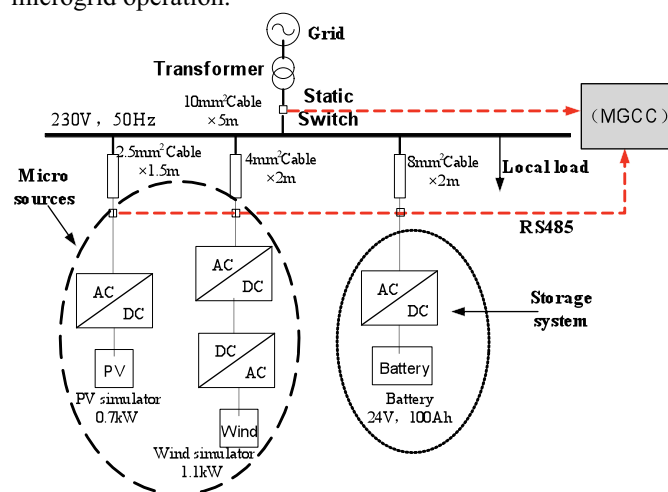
microgrid operation.

Grid
Transformer
$10mm^2$Cable ×5m
Static Switch
230V, 50Hz
(MGCC)
$2.5mm^2$Cable ×1.5m
$4mm^2$Cable ×2m
$8mm^2$Cable ×2m
Local load
Micro sources
RS485
AC DC
AC DC
DC AC
AC DC
Storage system
PV
PV simulator 0.7kW
Wind
Wind simulator 1.1kW
Battery
Battery 24V, 100Ah